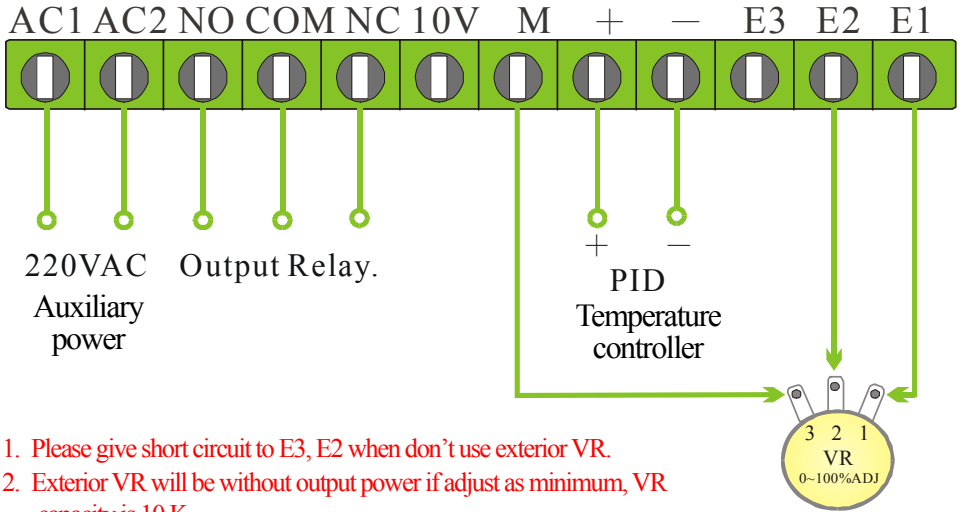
AC1 AC2 NO COM NC 10V M + − E3 E2 E1

+ −

220VAC Auxiliary power

Output Relay.

PID Temperature controller

3 2 1
VR
0~100%ADJ

1. Please give short circuit to E3, E2 when don't use exterior VR.
2. Exterior VR will be without output power if adjust as minimum, VR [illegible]